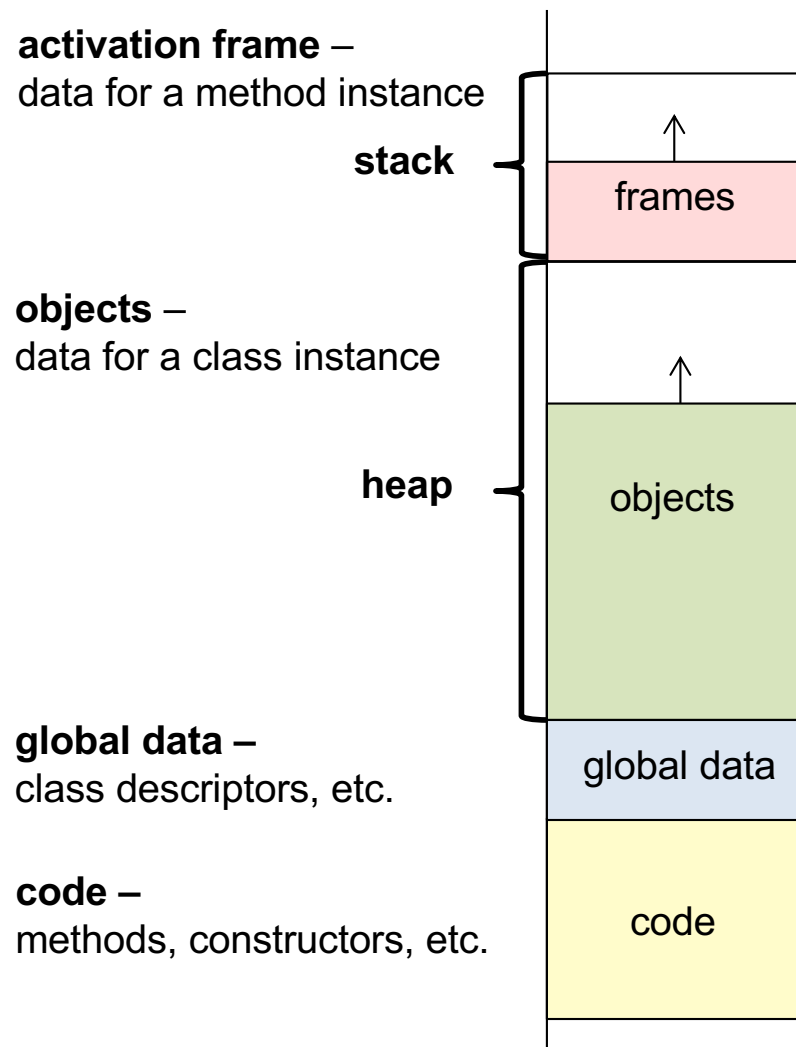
**activation frame** –
data for a method instance

**stack**

frames

**objects** –
data for a class instance

**heap**

objects

**global data –**
class descriptors, etc.

global data

**code –**
methods, constructors, etc.

code